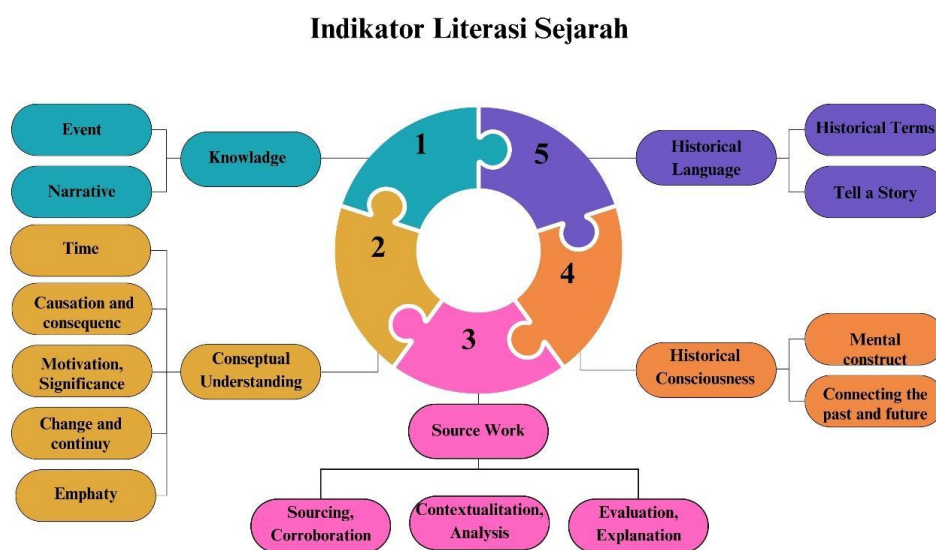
Indikator Literasi Sejarah

Event

Narrative

Knowladge

1

5

Historical Language

Historical Terms

Tell a Story

Time

Causation and consequenc

Motivation, Significance

Change and continuy

Emphaty

2

4

3

Conseptual Understanding

Historical Consciousness

Mental construct

Connecting the past and future

Source Work

Sourcing, Corroboration

Contextualitation, Analysis

Evaluation, Explanation